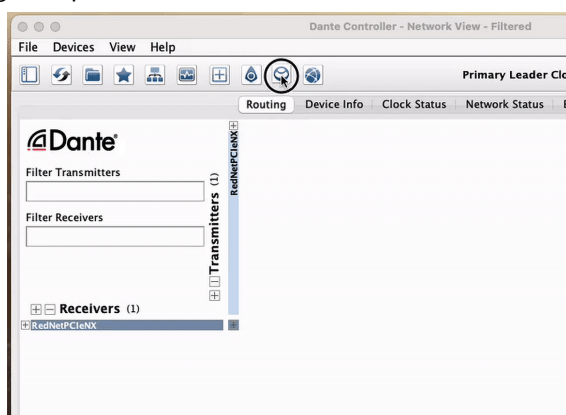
Dante Controller - Network View - Filtered

File Devices View Help

Primary Leader Clo

Routing | Device Info | Clock Status | Network Status

Dante

Filter Transmitters

Filter Receivers

RedNetPCIeNX

Transmitters (1)

Receivers (1)

RedNetPCIeNX